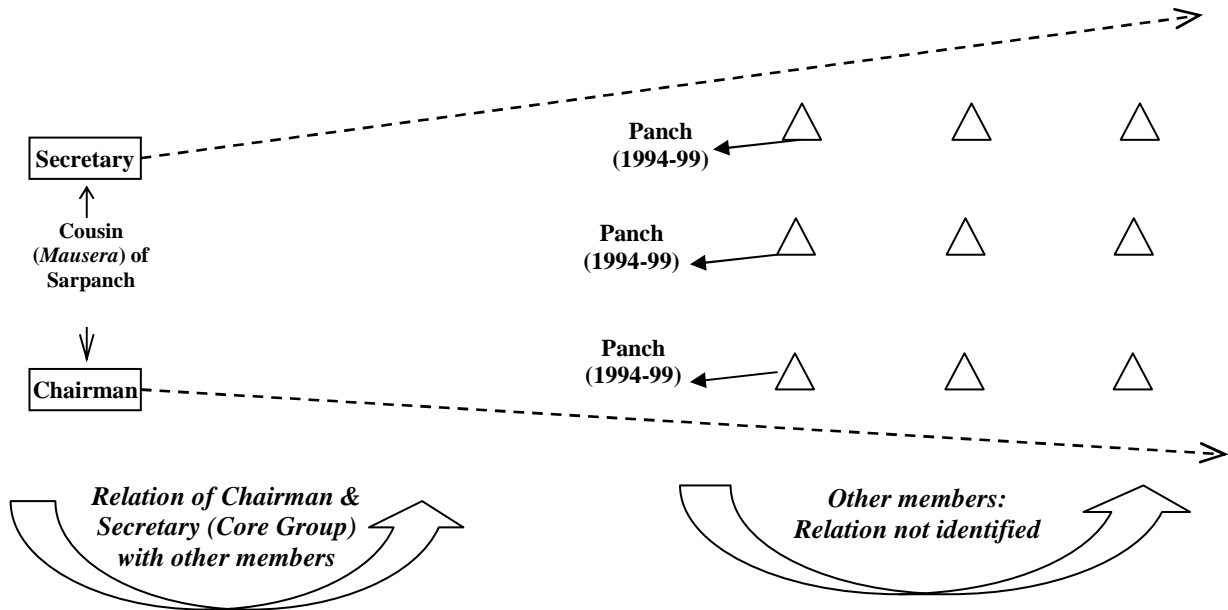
Secretary

Cousin (*Mausera*) of Sarpanch

Chairman

Panch (1994-99)

Panch (1994-99)

Panch (1994-99)

*Relation of Chairman & Secretary (Core Group) with other members*

*Other members: Relation not identified*